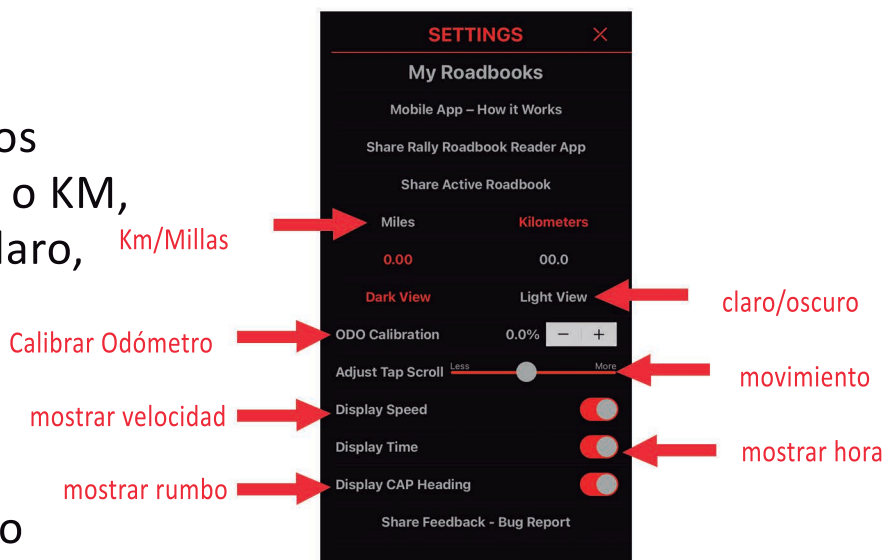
os
o KM,
laro,
o

SETTINGS ×
My Roadbooks
Mobile App – How it Works
Share Rally Roadbook Reader App
Share Active Roadbook
Miles Kilometers
0.00 00.0
Dark View Light View
ODO Calibration 0.0% − +
Adjust Tap Scroll Less More
Display Speed
Display Time
Display CAP Heading
Share Feedback - Bug Report

Km/Millas
claro/oscuro
Calibrar Odómetro
movimiento
mostrar velocidad
mostrar hora
mostrar rumbo